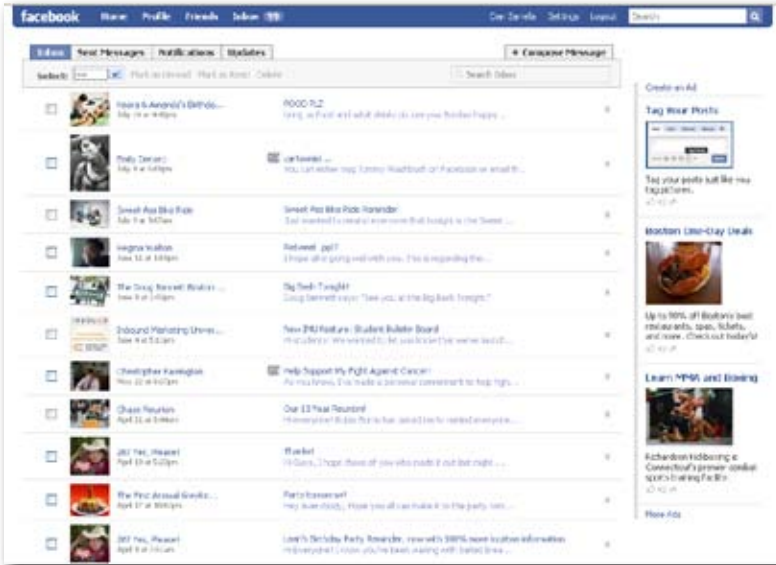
facebook Home Profile Friends Inbox 99 Dan Zarrella Settings Logout Search

Inbox Sent Messages Notifications Updates

+ Compose Message

Select: Mark as Unread Mark as Read Delete

Search Inbox

Hoora & Android's Birthda...
July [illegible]

FOOD PLZ
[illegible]

Molly Zarrella
July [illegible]

cartoonist ...
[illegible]

Sweet Ass Bike Ride

Sweet Ass Bike Ride Reminder
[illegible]

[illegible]
June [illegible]

Retweet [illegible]
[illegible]

The Doug Bennett Boston ...
June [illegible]

Big Bash Tonight
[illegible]

Inbound Marketing Unive...
June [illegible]

New IMU Feature: Student Bulletin Board
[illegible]

Christopher Kanington
May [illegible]

Help Support My Fight Against Cancer
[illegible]

Chase Reunion
April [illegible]

Our 10 Year Reunion!
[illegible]

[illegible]
April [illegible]

Thanks!
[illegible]

The First Annual Boston...
April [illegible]

Party tomorrow!
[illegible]

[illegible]
April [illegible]

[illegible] Birthday Party Reminder, now with 100% more location information
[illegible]

Create an Ad

Tag Your Posts

Tag your posts just like you tag pictures.

Boston One-Day Deals

Up to 90% off Boston's best restaurants, spas, tickets, and more. Check out today's!

Learn MMA and Boxing

Richardson Kickboxing is Connecticut's premier combat sports training facility.

More Ads